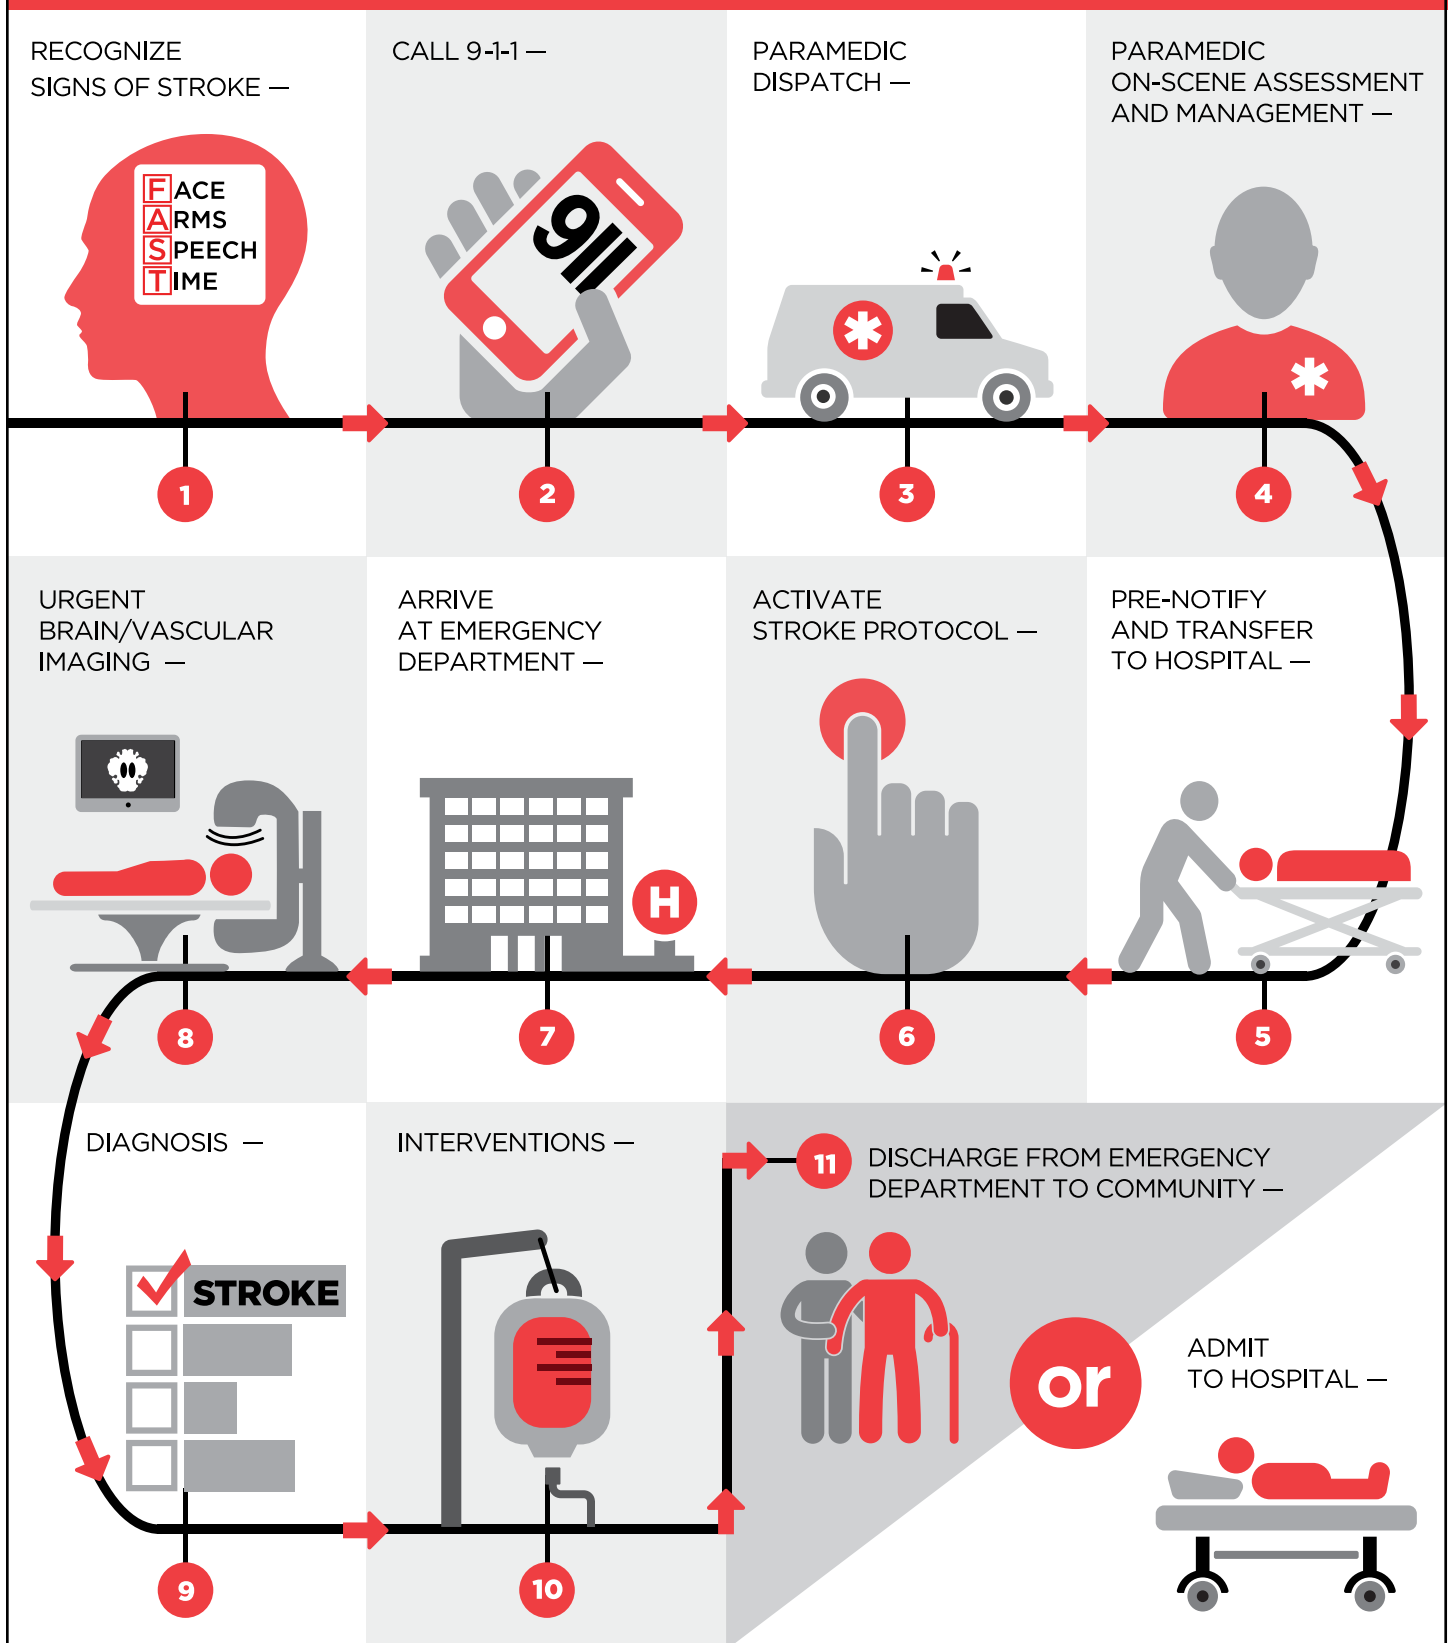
RECOGNIZE SIGNS OF STROKE —

FACE
ARMS
SPEECH
TIME

1

CALL 9-1-1 —

911

2

PARAMEDIC DISPATCH —

3

PARAMEDIC ON-SCENE ASSESSMENT AND MANAGEMENT —

4

PRE-NOTIFY AND TRANSFER TO HOSPITAL —

5

ACTIVATE STROKE PROTOCOL —

6

ARRIVE AT EMERGENCY DEPARTMENT —

H

7

URGENT BRAIN/VASCULAR IMAGING —

8

DIAGNOSIS —

STROKE

9

INTERVENTIONS —

10

11 DISCHARGE FROM EMERGENCY DEPARTMENT TO COMMUNITY —

or

ADMIT TO HOSPITAL —